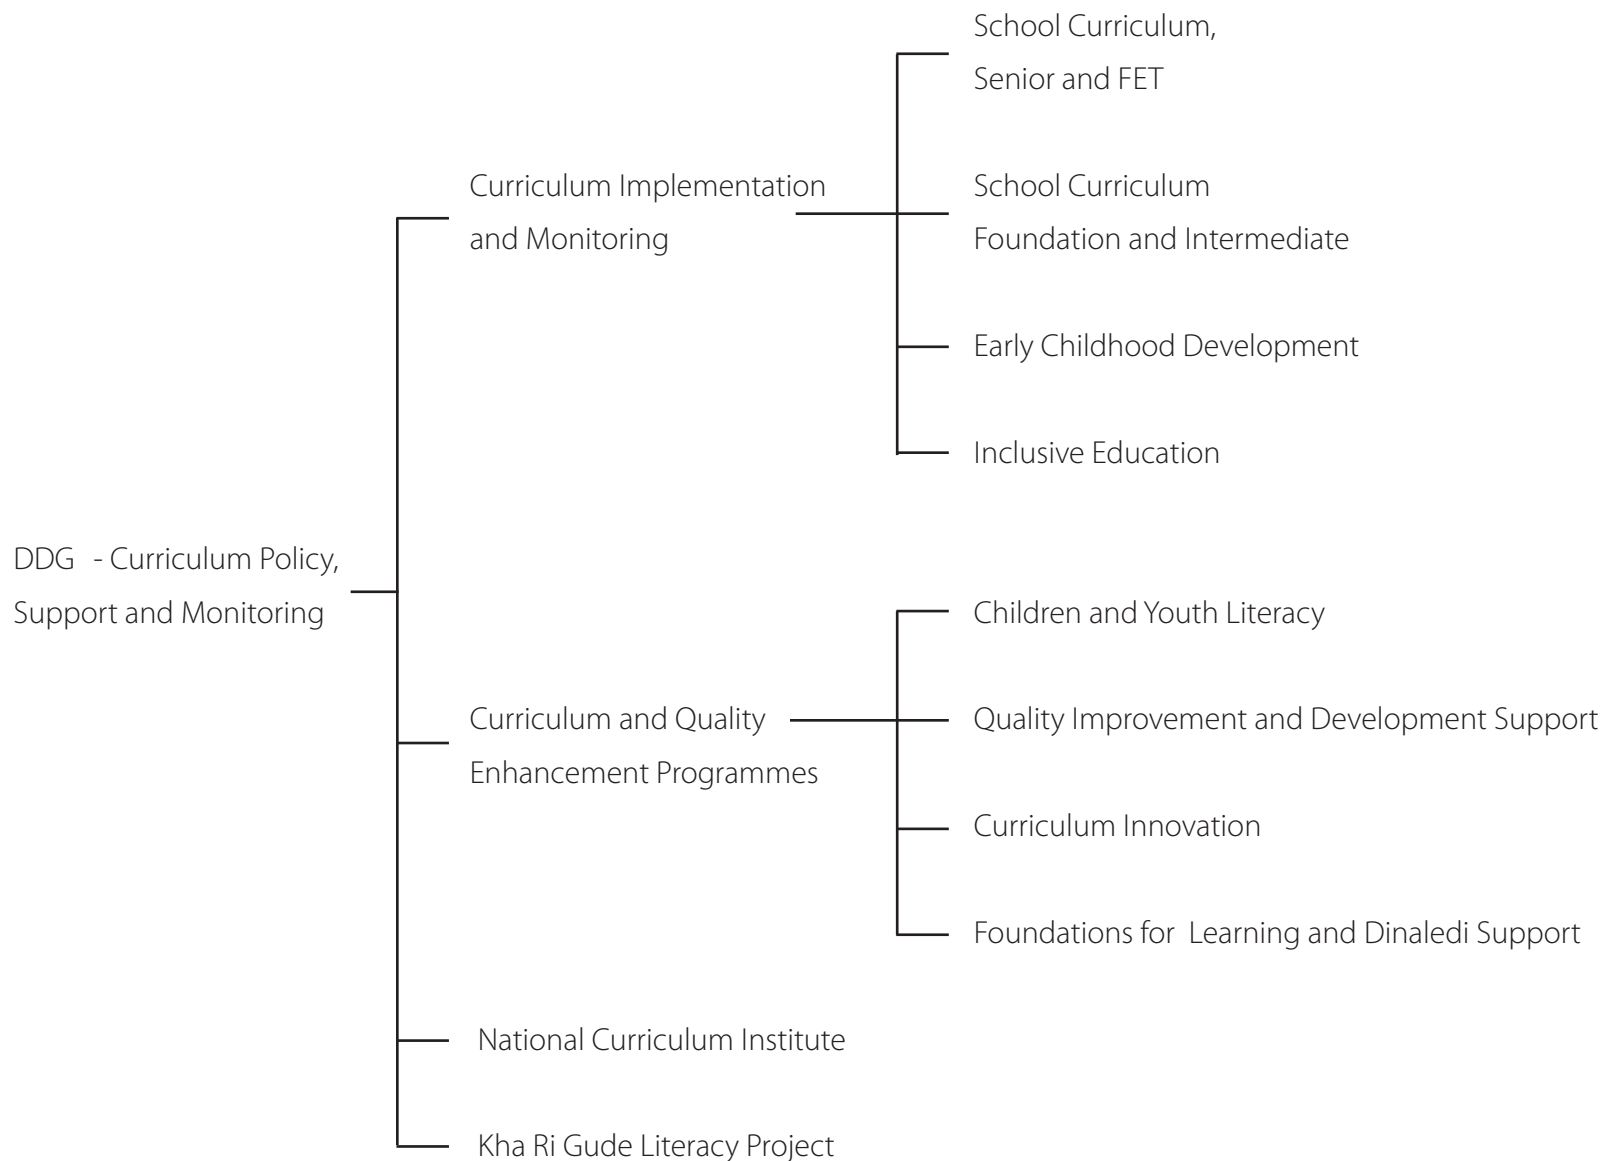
DDG - Curriculum Policy, Support and Monitoring

Curriculum Implementation and Monitoring

School Curriculum, Senior and FET

School Curriculum Foundation and Intermediate

Early Childhood Development

Inclusive Education

Curriculum and Quality Enhancement Programmes

Children and Youth Literacy

Quality Improvement and Development Support

Curriculum Innovation

Foundations for Learning and Dinaledi Support

National Curriculum Institute

Kha Ri Gude Literacy Project